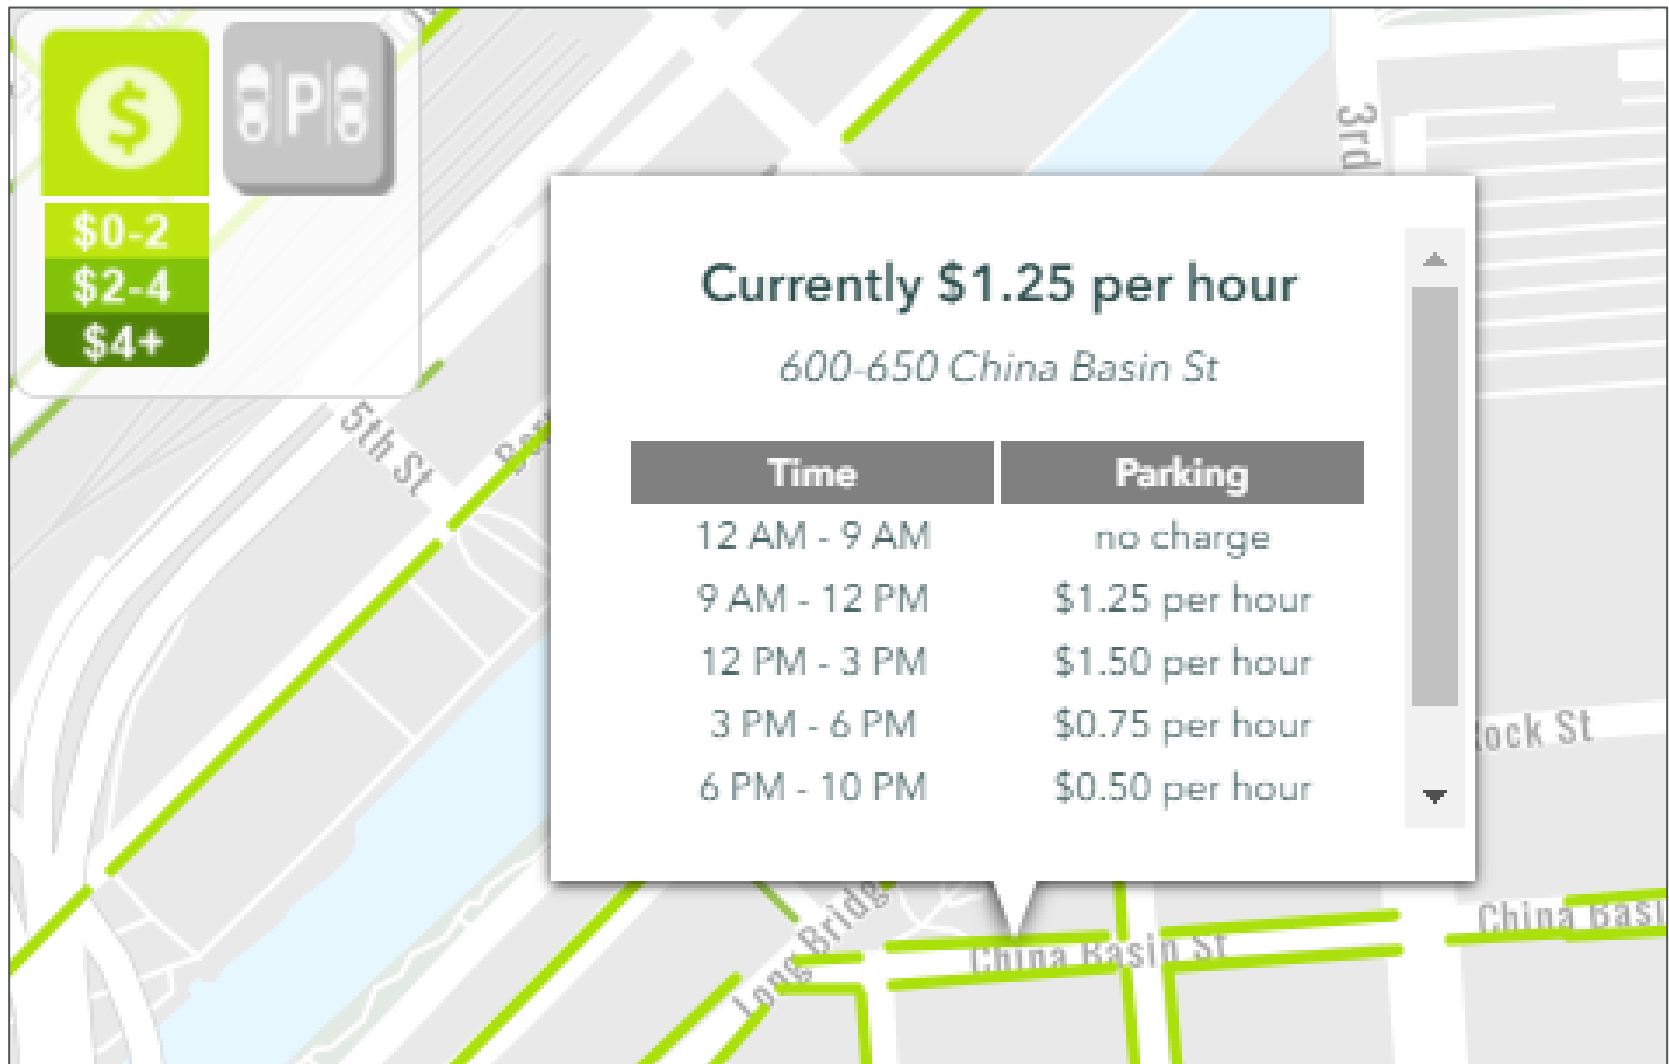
$
P
$0-2
$2-4
$4+

3rd
5th St
Long Bridge
China Basin St
China Basi
ock St

Currently $1.25 per hour
600-650 China Basin St

| Time | Parking |
|---|---|
| 12 AM - 9 AM | no charge |
| 9 AM - 12 PM | $1.25 per hour |
| 12 PM - 3 PM | $1.50 per hour |
| 3 PM - 6 PM | $0.75 per hour |
| 6 PM - 10 PM | $0.50 per hour |